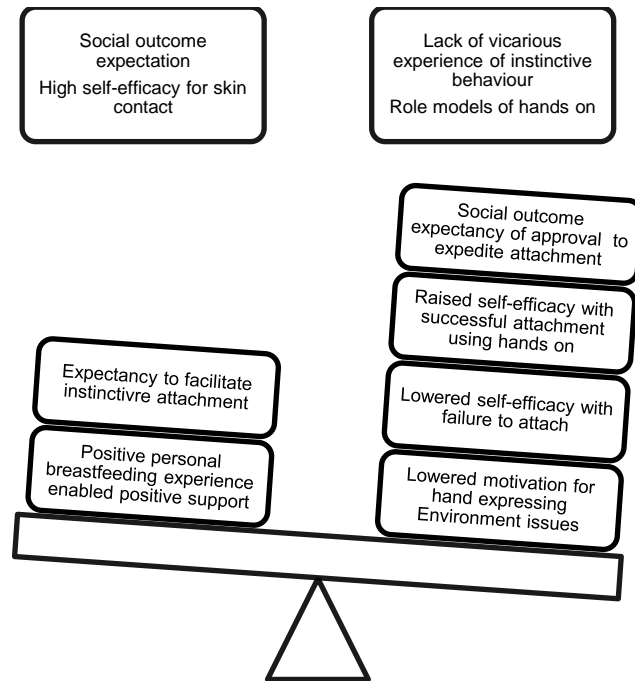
Social outcome expectation
High self-efficacy for skin contact

Lack of vicarious experience of instinctive behaviour
Role models of hands on

Social outcome expectancy of approval to expedite attachment

Raised self-efficacy with successful attachment using hands on

Expectancy to facilitate instinctivre attachment

Lowered self-efficacy with failure to attach

Positive personal breastfeeding experience enabled positive support

Lowered motivation for hand expressing
Environment issues